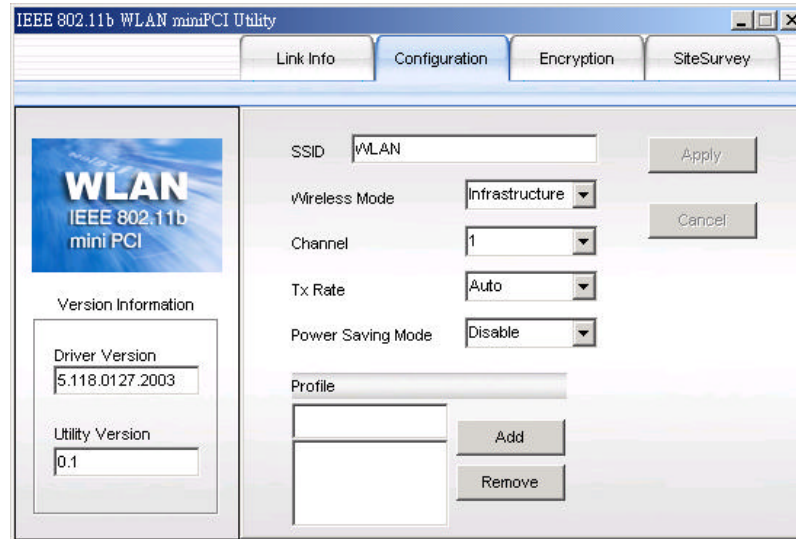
IEEE 802.11b WLAN miniPCI Utility

Link Info
Configuration
Encryption
SiteSurvey

WLAN
IEEE 802.11b
mini PCI

Version Information

Driver Version
5.118.0127.2003

Utility Version
0.1

SSID WLAN
Wireless Mode Infrastructure
Channel 1
Tx Rate Auto
Power Saving Mode Disable

Profile

Add
Remove

Apply
Cancel